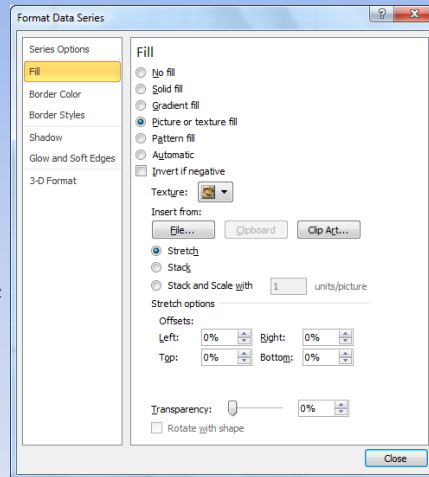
Format Data Series

?

Series Options
Fill
Border Color
Border Styles
Shadow
Glow and Soft Edges
3-D Format

Fill

No fill
Solid fill
Gradient fill
Picture or texture fill
Pattern fill
Automatic
Invert if negative

Texture:

Insert from:

File...
Clipboard
Clip Art...

Stretch
Stack
Stack and Scale with
1
units/picture

Stretch options

Offsets:
Left: 0%
Right: 0%
Top: 0%
Bottom: 0%

Transparency:
0%

Rotate with shape

Close